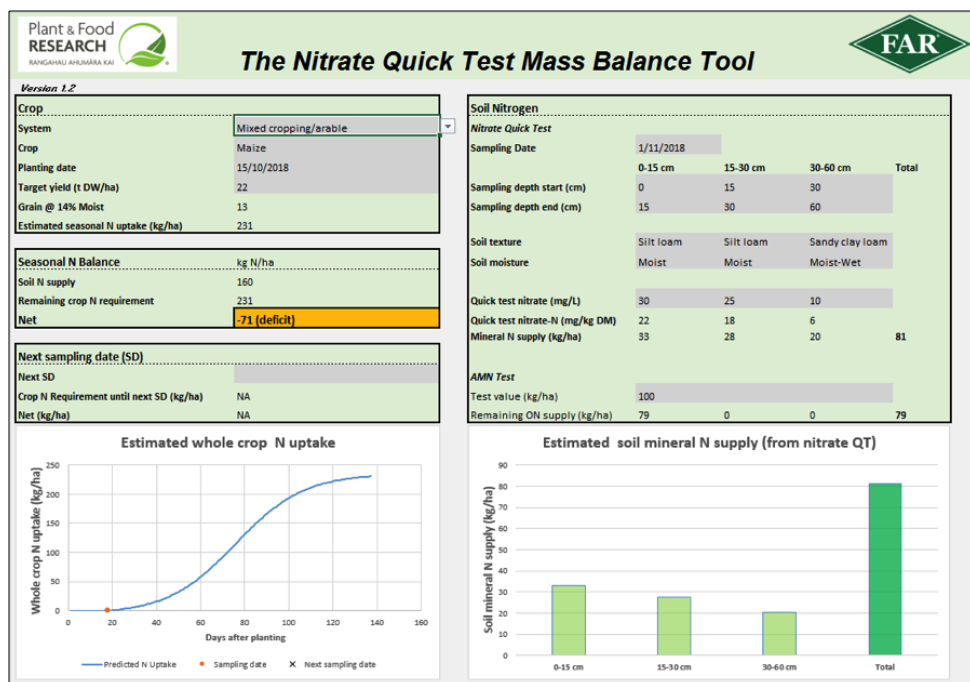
Plant & Food RESEARCH
RANGAHAU AHUMĀRA KAI

The Nitrate Quick Test Mass Balance Tool

FAR

Version 1.2

| Crop | |
|---|---|
| System | Mixed cropping/arable |
| Crop | Maize |
| Planting date | 15/10/2018 |
| Target yield (t DW/ha) | 22 |
| Grain @ 14% Moist | 13 |
| Estimated seasonal N uptake (kg/ha) | 231 |

| Seasonal N Balance | kg N/ha |
|---|---|
| Soil N supply | 160 |
| Remaining crop N requirement | 231 |
| Net | -71 (deficit) |

| Next sampling date (SD) | |
|---|---|
| Next SD | |
| Crop N Requirement until next SD (kg/ha) | NA |
| Net (kg/ha) | NA |

Soil Nitrogen
Nitrate Quick Test

| | | | | |
|---|---|---|---|---|
| Sampling Date | 1/11/2018 | | | |
| | 0-15 cm | 15-30 cm | 30-60 cm | Total |
| Sampling depth start (cm) | 0 | 15 | 30 | |
| Sampling depth end (cm) | 15 | 30 | 60 | |
| Soil texture | Silt loam | Silt loam | Sandy clay loam | |
| Soil moisture | Moist | Moist | Moist-Wet | |
| Quick test nitrate (mg/L) | 30 | 25 | 10 | |
| Quick test nitrate-N (mg/kg DM) | 22 | 18 | 6 | |
| Mineral N supply (kg/ha) | 33 | 28 | 20 | 81 |

AMN Test

| | | | | |
|---|---|---|---|---|
| Test value (kg/ha) | 100 | | | |
| Remaining ON supply (kg/ha) | 79 | 0 | 0 | 79 |

Estimated whole crop N uptake
Whole crop N uptake (kg/ha)
250 200 150 100 50 0
0 20 40 60 80 100 120 140 160
Days after planting
Predicted N Uptake · Sampling date × Next sampling date

Estimated soil mineral N supply (from nitrate QT)
Soil mineral N supply (kg/ha)
90 80 70 60 50 40 30 20 10 0
0-15 cm 15-30 cm 30-60 cm Total